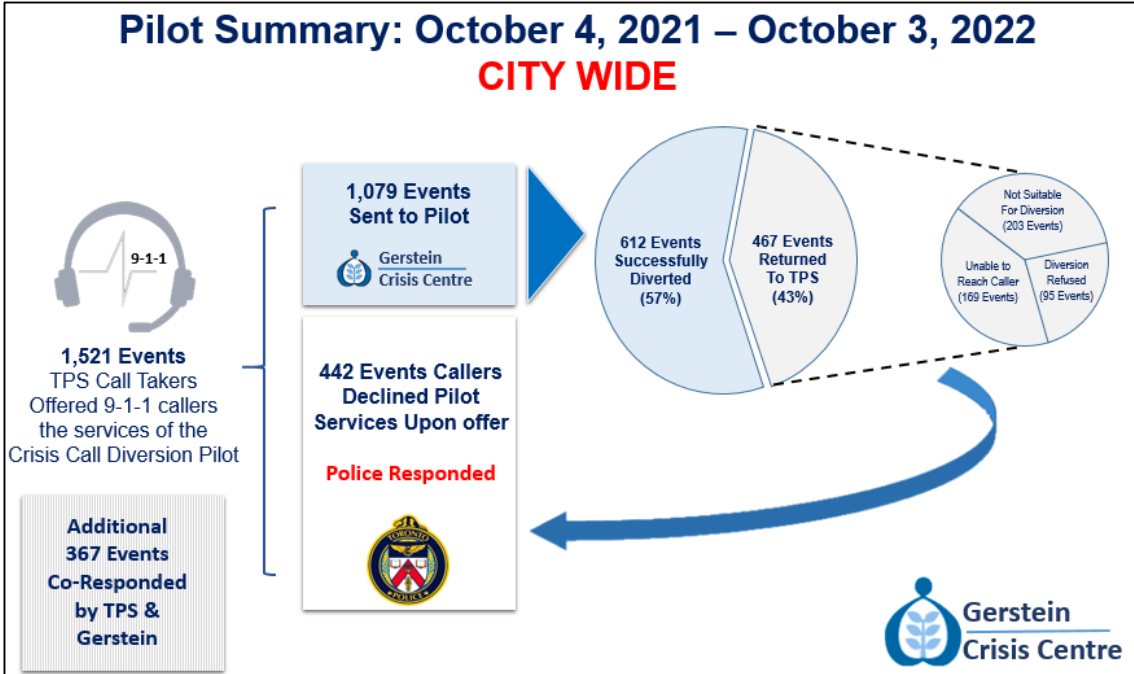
Pilot Summary: October 4, 2021 – October 3, 2022

CITY WIDE

9-1-1

1,521 Events
TPS Call Takers Offered 9-1-1 callers the services of the Crisis Call Diversion Pilot

Additional 367 Events Co-Responded by TPS & Gerstein

1,079 Events Sent to Pilot

Gerstein Crisis Centre

442 Events Callers Declined Pilot Services Upon offer

Police Responded

TORONTO POLICE

612 Events Successfully Diverted (57%)

467 Events Returned To TPS (43%)

Not Suitable For Diversion (203 Events)

Unable to Reach Caller (169 Events)

Diversion Refused (95 Events)

Gerstein Crisis Centre